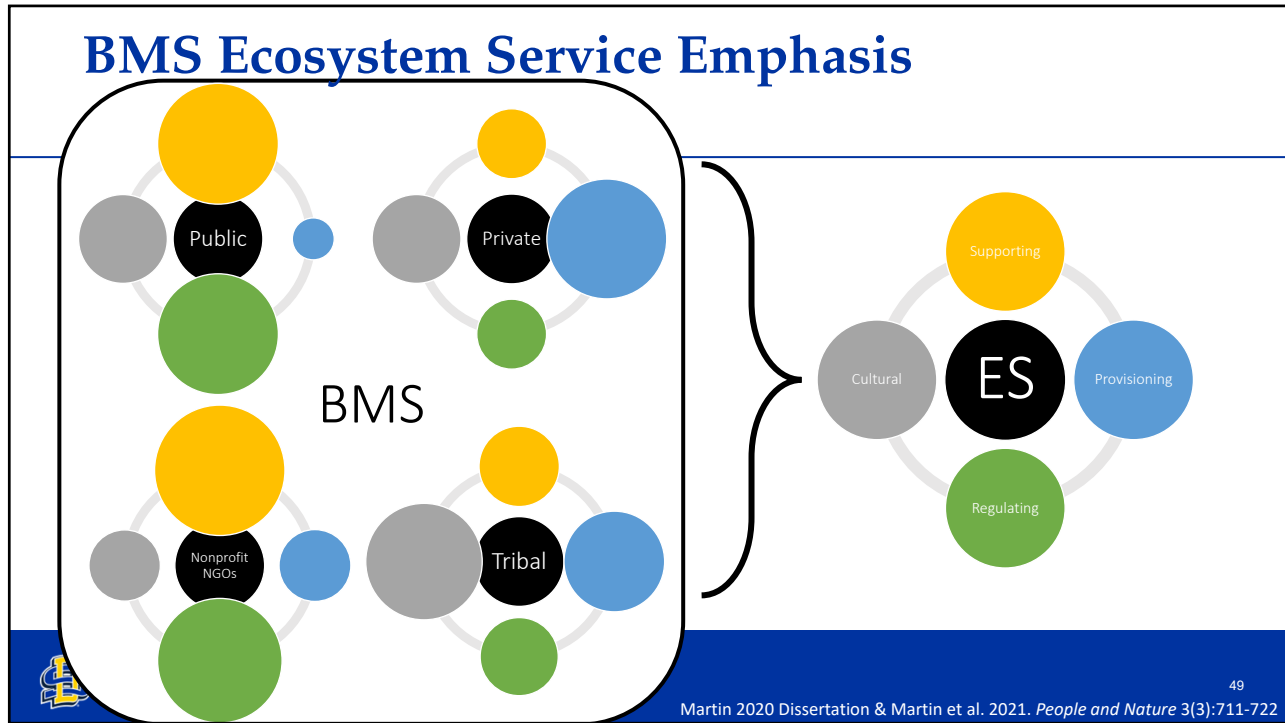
BMS Ecosystem Service Emphasis

Public

Private

BMS

Nonprofit NGOs

Tribal

Supporting

Cultural

ES

Provisioning

Regulating

49

Martin 2020 Dissertation & Martin et al. 2021. *People and Nature* 3(3):711-722